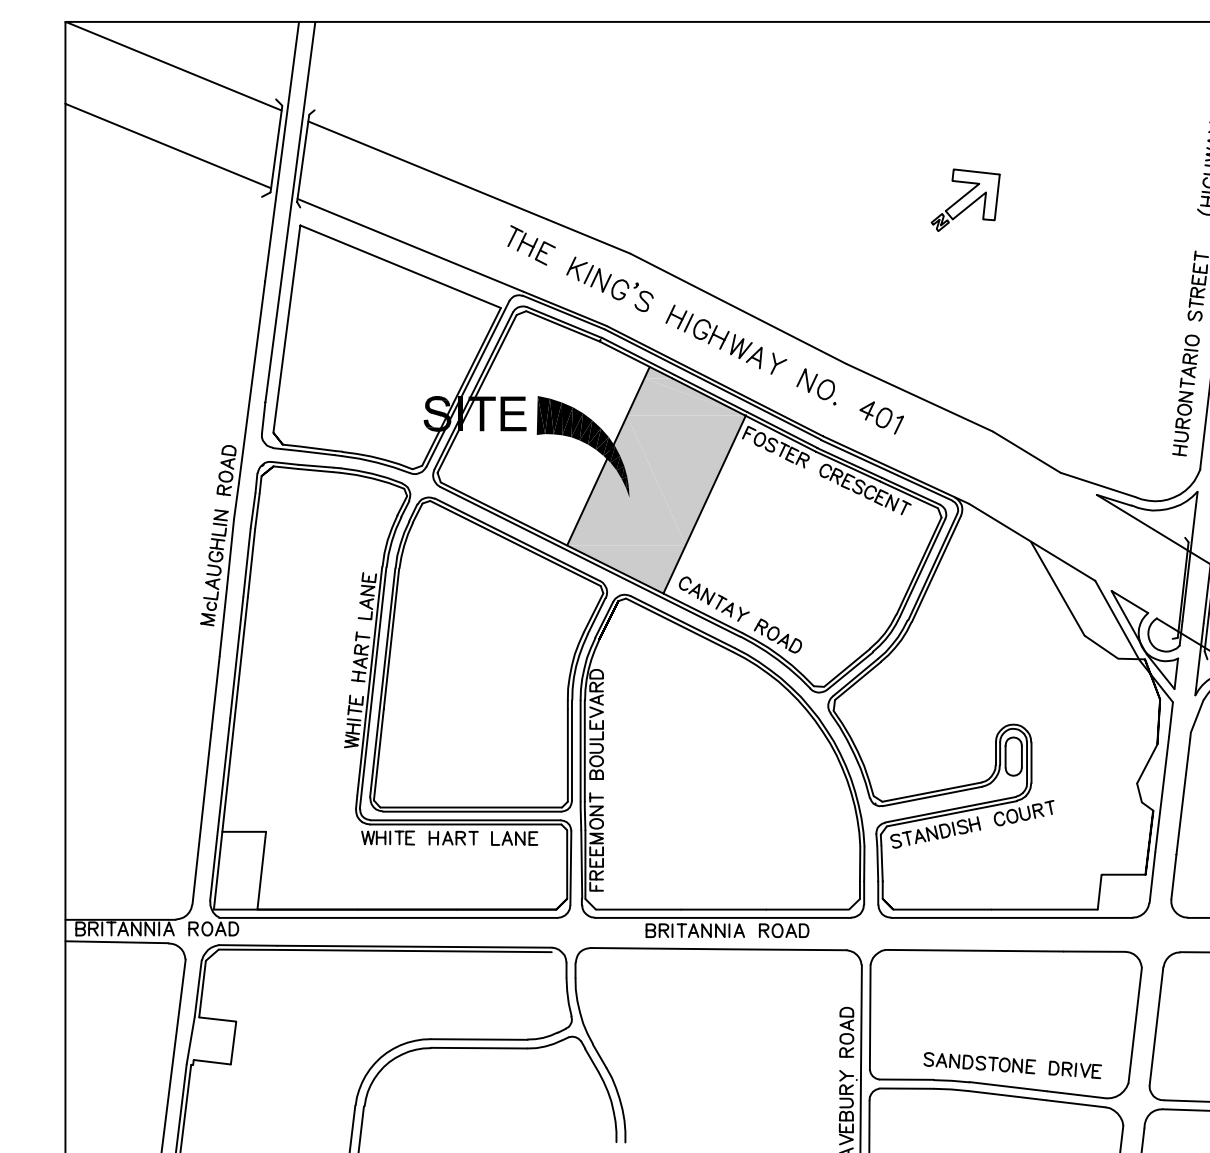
N

THE KING'S HIGHWAY NO. 401

HURONTARIO STREET

(HIGHWA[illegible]

SITE

FOSTER CRESCENT

CANTAY ROAD

McLAUGHLIN ROAD

WHITE HART LANE

FREEMONT BOULEVARD

WHITE HART LANE

STANDISH COURT

BRITANNIA ROAD

BRITANNIA ROAD

AVEBURY ROAD

SANDSTONE DRIVE